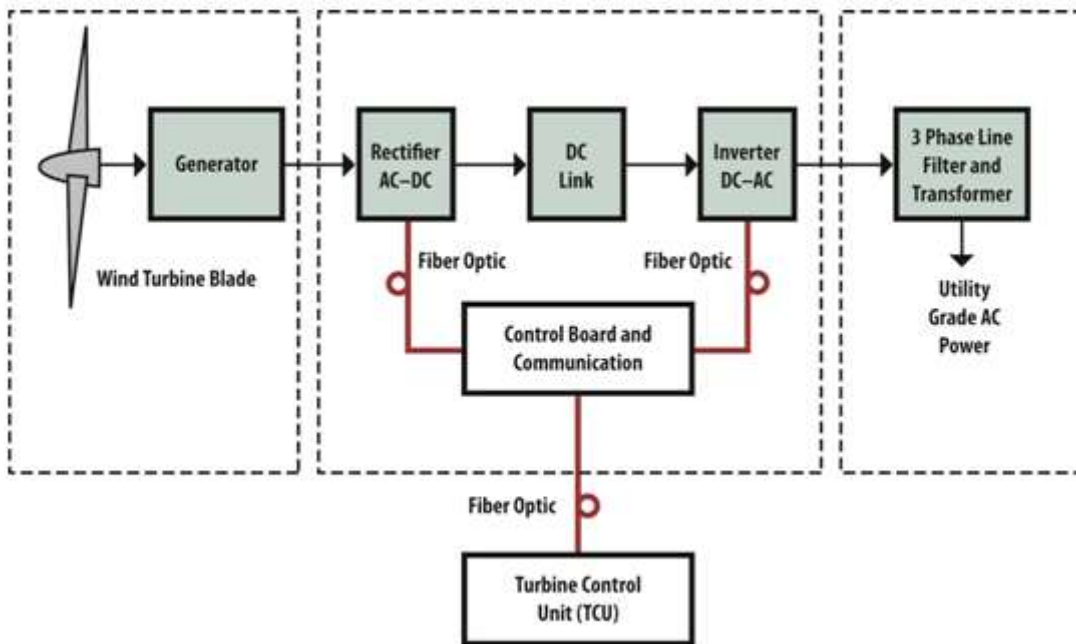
Generator

Wind Turbine Blade

Rectifier AC–DC

DC Link

Inverter DC–AC

3 Phase Line Filter and Transformer

Fiber Optic

Fiber Optic

Utility Grade AC Power

Control Board and Communication

Fiber Optic

Turbine Control Unit (TCU)